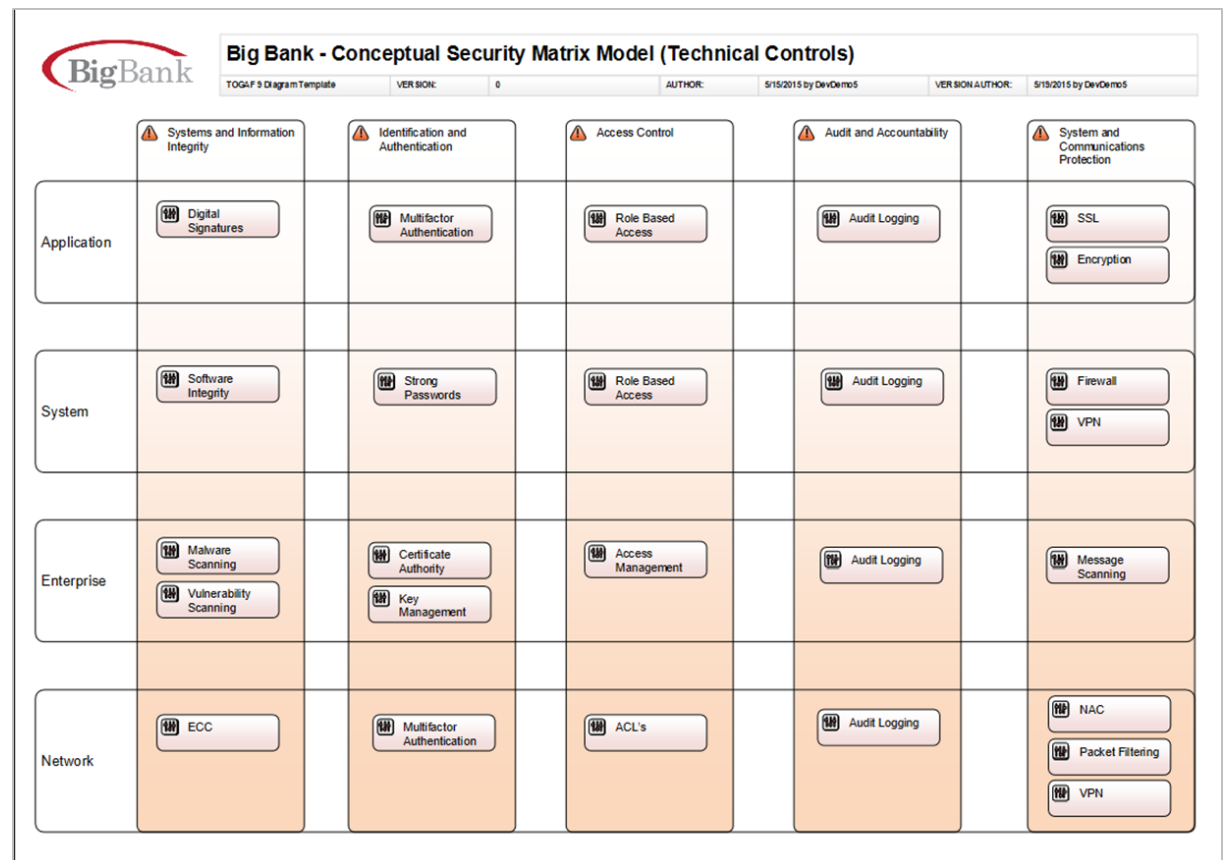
BigBank

Big Bank - Conceptual Security Matrix Model (Technical Controls)

| TOGAF 9 Diagram Template | VERSION: | 0 | AUTHOR: | 5/15/2015 by DevDemo5 | VERSION AUTHOR: | 5/19/2015 by DevDemo5 |
|---|---|---|---|---|---|---|

| | Systems and Information Integrity | Identification and Authentication | Access Control | Audit and Accountability | System and Communications Protection |
|---|---|---|---|---|---|
| Application | Digital Signatures | Multifactor Authentication | Role Based Access | Audit Logging | SSL, Encryption |
| System | Software Integrity | Strong Passwords | Role Based Access | Audit Logging | Firewall, VPN |
| Enterprise | Malware Scanning, Vulnerability Scanning | Certificate Authority, Key Management | Access Management | Audit Logging | Message Scanning |
| Network | ECC | Multifactor Authentication | ACL's | Audit Logging | NAC, Packet Filtering, VPN |